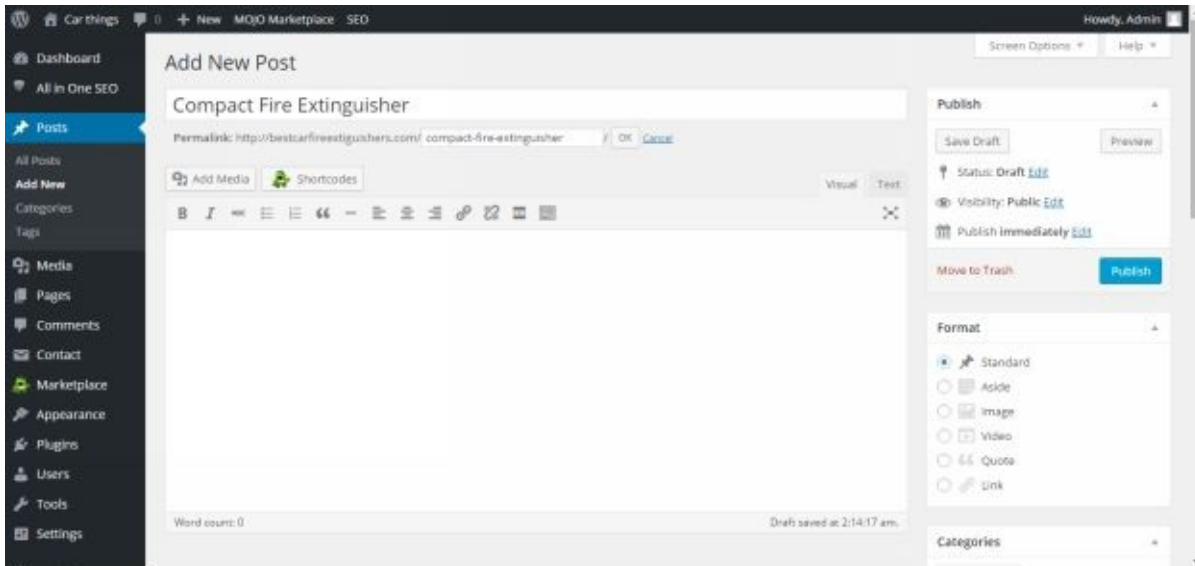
Car things 0 + New MOJO Marketplace SEO Howdy, Admin

Dashboard
All in One SEO
Posts
All Posts
Add New
Categories
Tags
Media
Pages
Comments
Contact
Marketplace
Appearance
Plugins
Users
Tools
Settings

Screen Options ▾ Help ▾

Add New Post

Compact Fire Extinguisher

Permalink: http://bestcarfireextiguishers.com/ compact-fire-extinguisher / OK Cancel

Add Media Shortcodes Visual Text

B I

Word count: 0 Draft saved at 2:14:17 am.

Publish
Save Draft Preview
Status: Draft Edit
Visibility: Public Edit
Publish immediately Edit
Move to Trash Publish

Format
Standard
Aside
Image
Video
Quote
Link

Categories